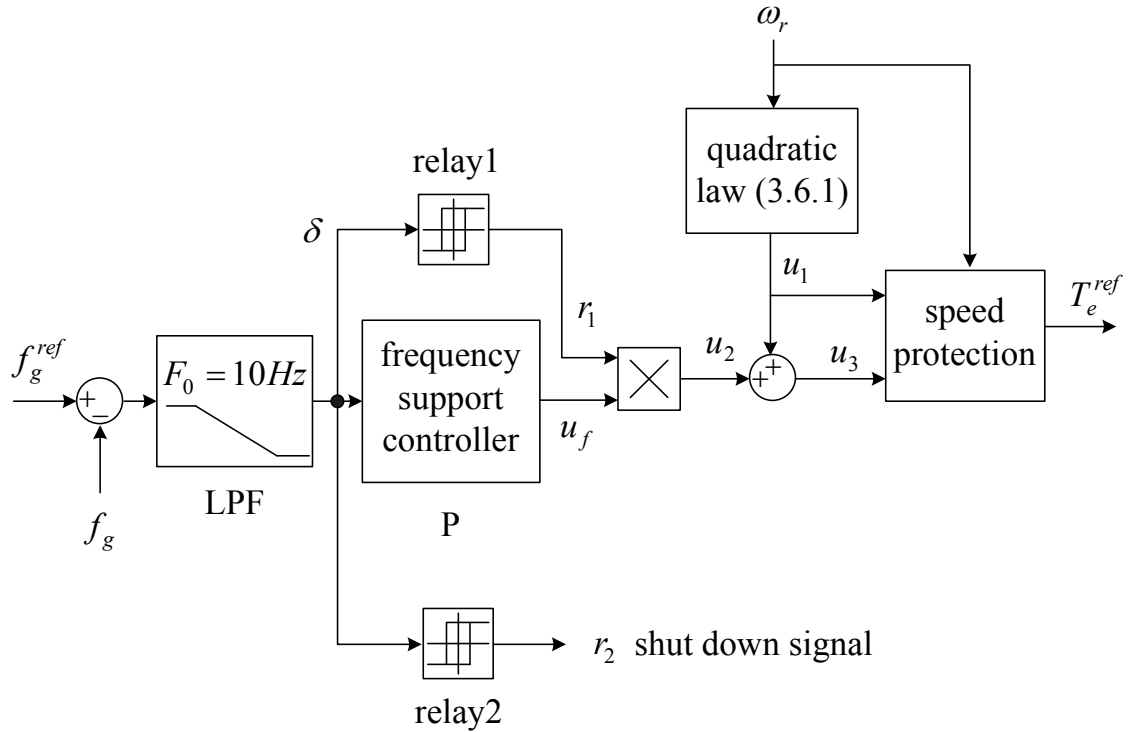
$\omega_r$

relay1

quadratic law (3.6.1)

$\delta$

$u_1$

$r_1$

speed protection

$T_e^{ref}$

$f_g^{ref}$

+

−

$F_0 = 10Hz$

frequency support controller

$u_2$

+

+

$u_3$

$u_f$

LPF

$f_g$

P

$r_2$ shut down signal

relay2